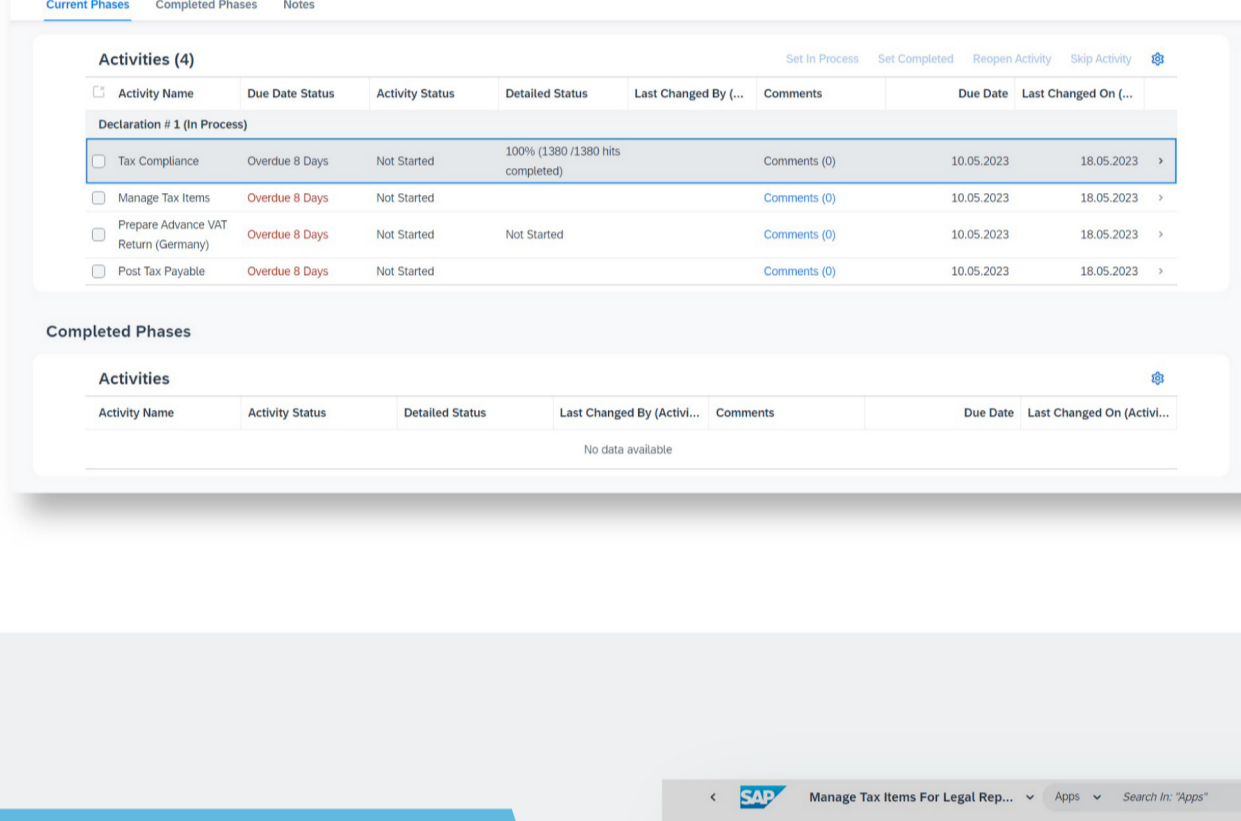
Current Phases Completed Phases Notes

Activities (4)

Set In Process Set Completed Reopen Activity Skip Activity

| Activity Name | Due Date Status | Activity Status | Detailed Status | Last Changed By (... | Comments | Due Date | Last Changed On (... |
|---|---|---|---|---|---|---|---|
| Declaration # 1 (In Process) | | | | | | | |
| Tax Compliance | Overdue 8 Days | Not Started | 100% (1380 /1380 hits completed) | | Comments (0) | 10.05.2023 | 18.05.2023 |
| Manage Tax Items | Overdue 8 Days | Not Started | | | Comments (0) | 10.05.2023 | 18.05.2023 |
| Prepare Advance VAT Return (Germany) | Overdue 8 Days | Not Started | Not Started | | Comments (0) | 10.05.2023 | 18.05.2023 |
| Post Tax Payable | Overdue 8 Days | Not Started | | | Comments (0) | 10.05.2023 | 18.05.2023 |

Completed Phases

Activities

| Activity Name | Activity Status | Detailed Status | Last Changed By (Activi... | Comments | Due Date | Last Changed On (Activi... |
|---|---|---|---|---|---|---|
| | | | No data available | | | |

SAP Manage Tax Items For Legal Rep... Apps Search In: "Apps"